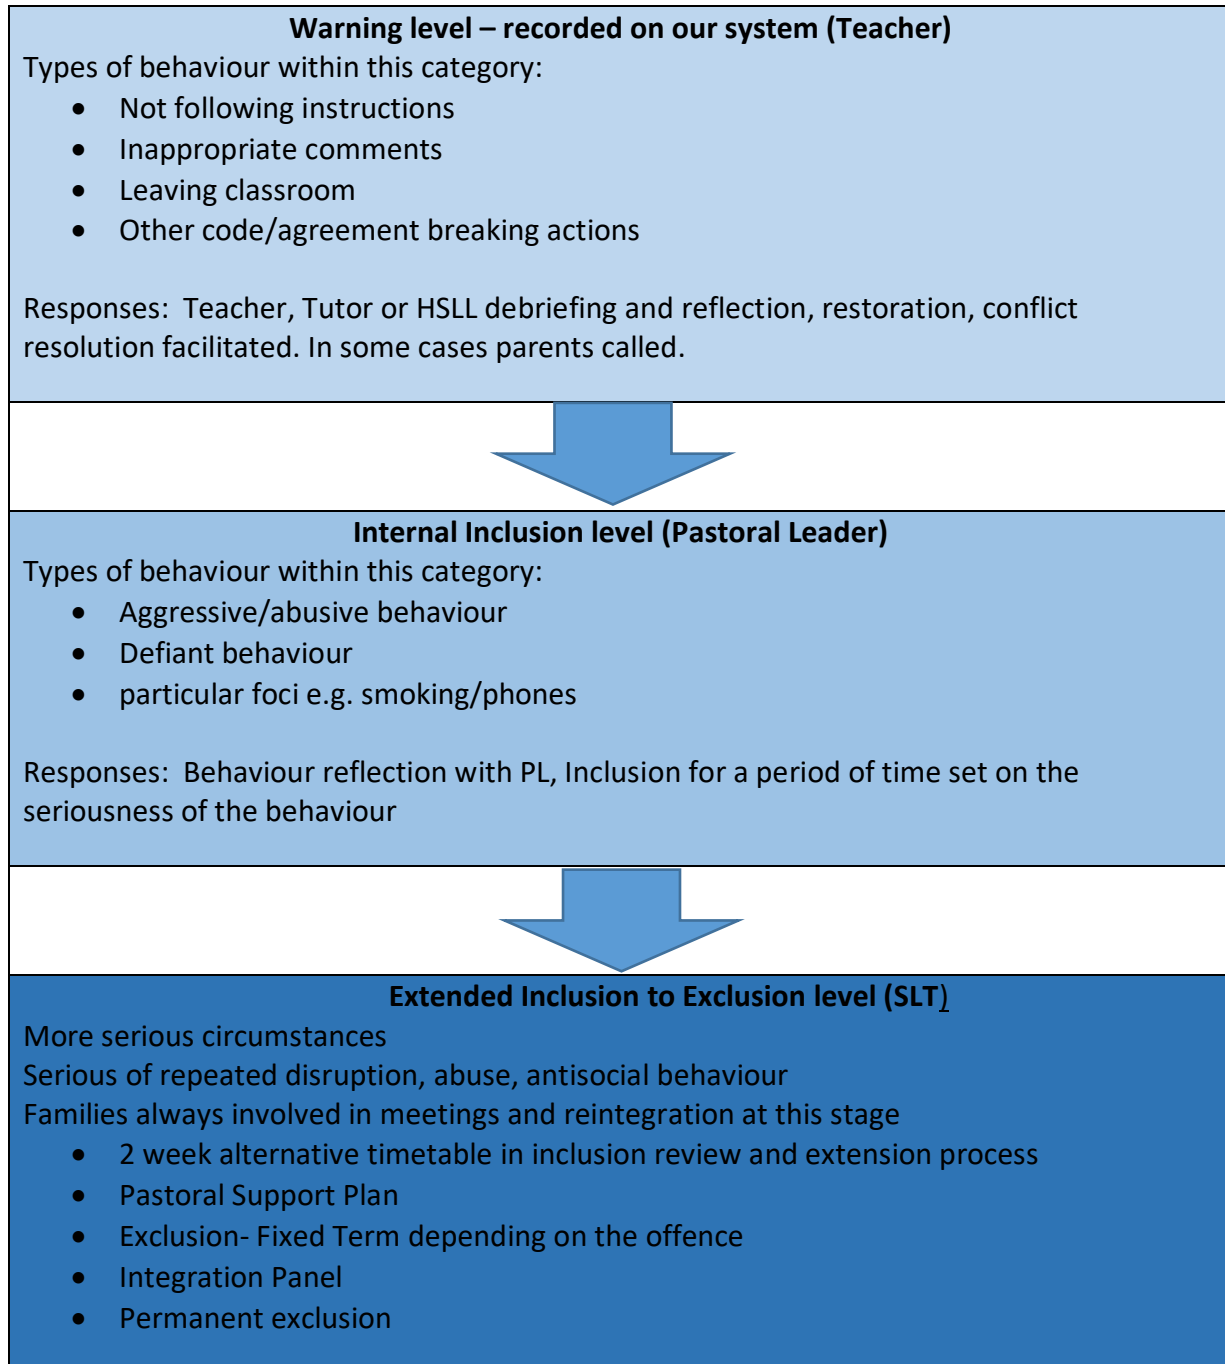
**Warning level – recorded on our system (Teacher)**

Types of behaviour within this category:

- Not following instructions
- Inappropriate comments
- Leaving classroom
- Other code/agreement breaking actions

Responses: Teacher, Tutor or HSLL debriefing and reflection, restoration, conflict resolution facilitated. In some cases parents called.

**Internal Inclusion level (Pastoral Leader)**

Types of behaviour within this category:

- Aggressive/abusive behaviour
- Defiant behaviour
- particular foci e.g. smoking/phones

Responses: Behaviour reflection with PL, Inclusion for a period of time set on the seriousness of the behaviour

**Extended Inclusion to Exclusion level (SLT)**

More serious circumstances

Serious of repeated disruption, abuse, antisocial behaviour

Families always involved in meetings and reintegration at this stage

- 2 week alternative timetable in inclusion review and extension process
- Pastoral Support Plan
- Exclusion- Fixed Term depending on the offence
- Integration Panel
- Permanent exclusion